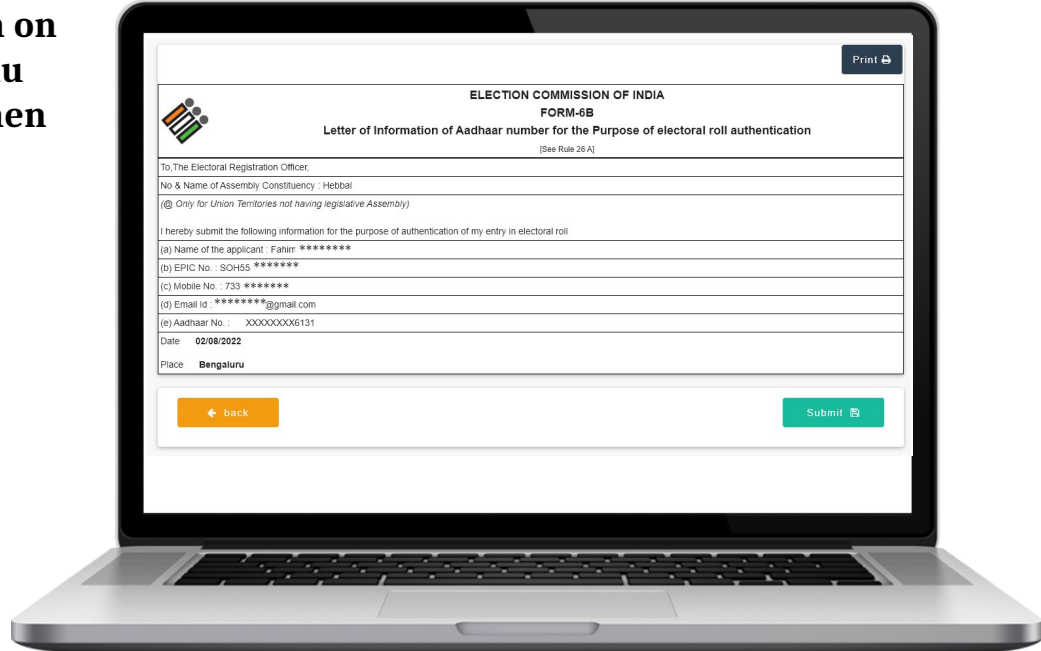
n on
u
hen

Print

ELECTION COMMISSION OF INDIA
FORM-6B
Letter of Information of Aadhaar number for the Purpose of electoral roll authentication
[See Rule 26 A]

To,The Electoral Registration Officer,

No & Name of Assembly Constituency : Hebbal

(@ Only for Union Territories not having legislative Assembly)

I hereby submit the following information for the purpose of authentication of my entry in electoral roll

(a) Name of the applicant : Fahim ********

(b) EPIC No. : SOH55 *******

(c) Mobile No. : 733 *******

(d) Email Id : ********@gmail.com

(e) Aadhaar No. : XXXXXXXX6131

Date 02/08/2022

Place Bengaluru

back

Submit